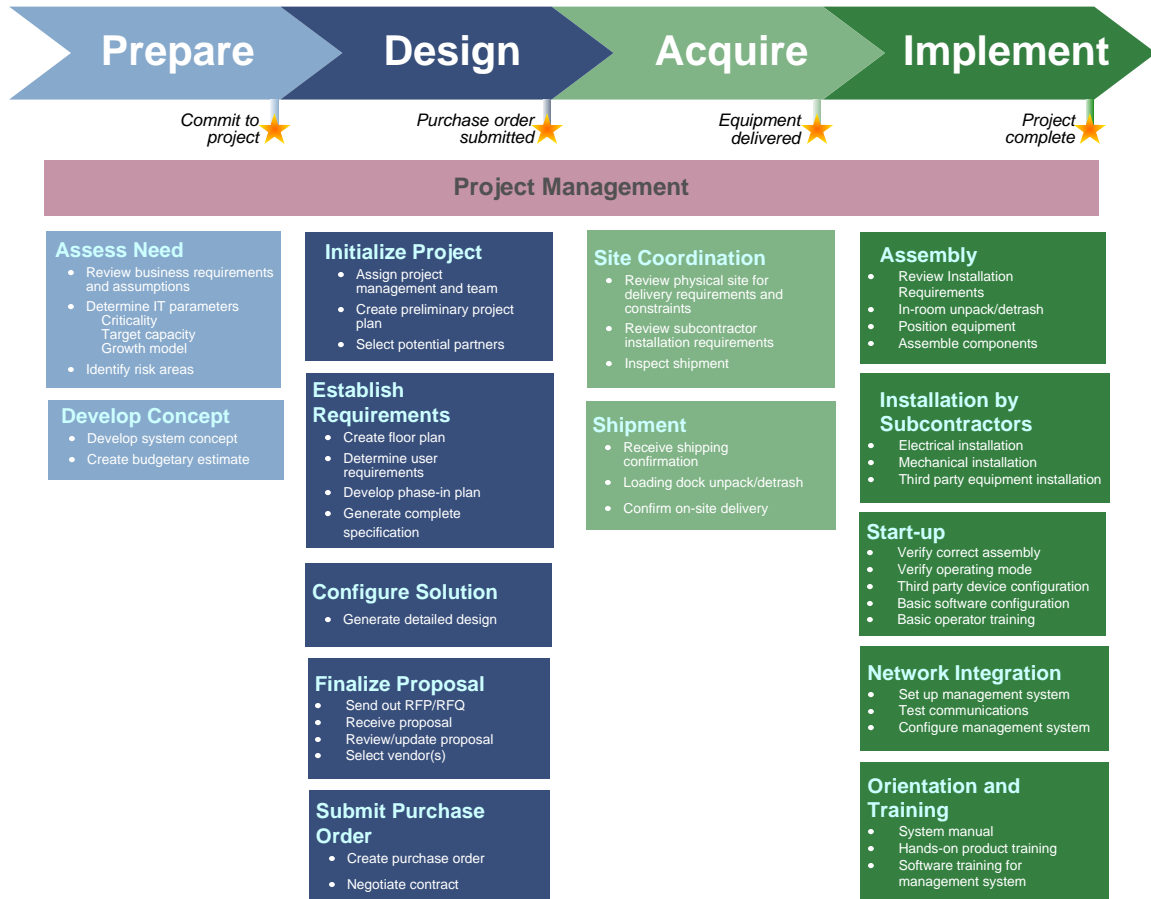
Prepare Design Acquire Implement

Commit to project
Purchase order submitted
Equipment delivered
Project complete

Project Management

Assess Need
- Review business requirements and assumptions
- Determine IT parameters
Criticality
Target capacity
Growth model
- Identify risk areas

Develop Concept
- Develop system concept
- Create budgetary estimate

Initialize Project
- Assign project management and team
- Create preliminary project plan
- Select potential partners

Establish Requirements
- Create floor plan
- Determine user requirements
- Develop phase-in plan
- Generate complete specification

Configure Solution
- Generate detailed design

Finalize Proposal
- Send out RFP/RFQ
- Receive proposal
- Review/update proposal
- Select vendor(s)

Submit Purchase Order
- Create purchase order
- Negotiate contract

Site Coordination
- Review physical site for delivery requirements and constraints
- Review subcontractor installation requirements
- Inspect shipment

Shipment
- Receive shipping confirmation
- Loading dock unpack/detrash
- Confirm on-site delivery

Assembly
- Review Installation Requirements
- In-room unpack/detrash
- Position equipment
- Assemble components

Installation by Subcontractors
- Electrical installation
- Mechanical installation
- Third party equipment installation

Start-up
- Verify correct assembly
- Verify operating mode
- Third party device configuration
- Basic software configuration
- Basic operator training

Network Integration
- Set up management system
- Test communications
- Configure management system

Orientation and Training
- System manual
- Hands-on product training
- Software training for management system